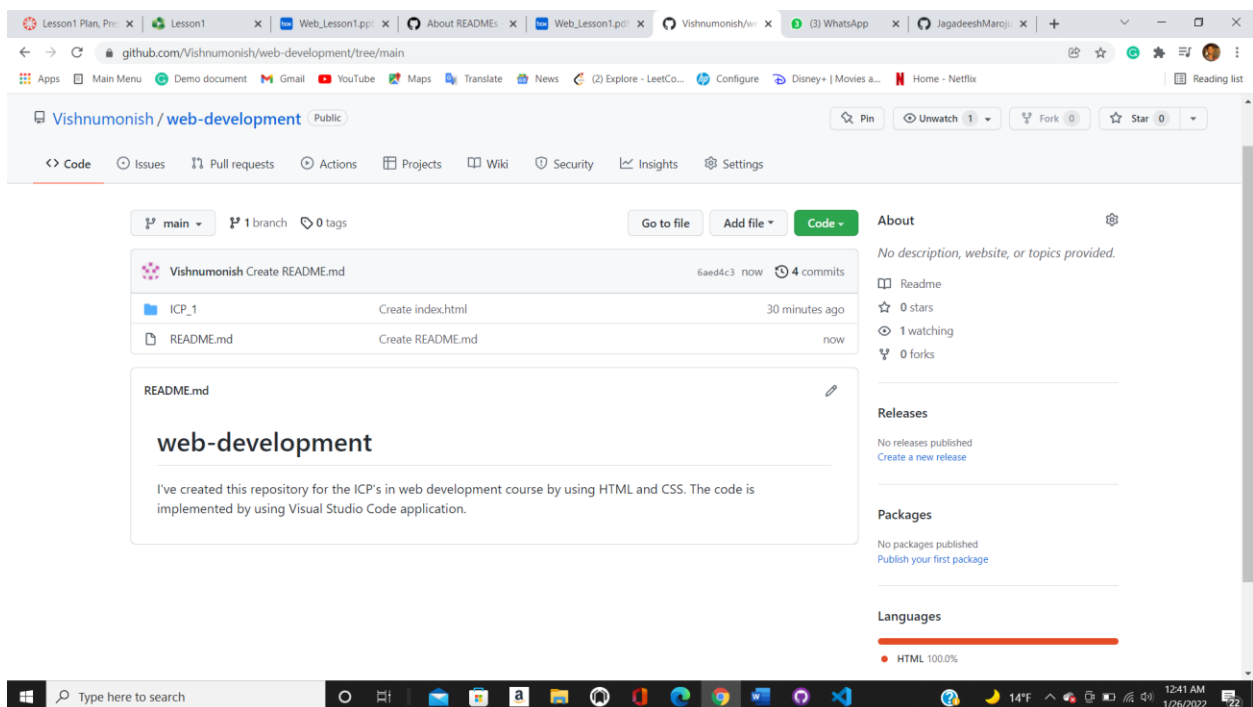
Lesson1 Plan, Pre | Lesson1 | Web_Lesson1.ppt | About READMEs | Web_Lesson1.pdf | Vishnumonish/w | (3) WhatsApp | JagadeeshMaroju | +

github.com/Vishnumonish/web-development/tree/main

Apps | Main Menu | Demo document | Gmail | YouTube | Maps | Translate | News | (2) Explore - LeetCo... | Configure | Disney+ | Movies a... | Home - Netflix | Reading list

Vishnumonish / web-development Public

Pin | Unwatch 1 | Fork 0 | Star 0

<> Code | Issues | Pull requests | Actions | Projects | Wiki | Security | Insights | Settings

main | 1 branch | 0 tags | Go to file | Add file | Code

Vishnumonish Create README.md | 6aed4c3 now | 4 commits

| | | |
|---|---|---|
| ICP_1 | Create index.html | 30 minutes ago |
| README.md | Create README.md | now |

README.md

web-development

I've created this repository for the ICP's in web development course by using HTML and CSS. The code is implemented by using Visual Studio Code application.

About

No description, website, or topics provided.

Readme
0 stars
1 watching
0 forks

Releases

No releases published
Create a new release

Packages

No packages published
Publish your first package

Languages

HTML 100.0%

Type here to search

14°F | 12:41 AM | 1/26/2022 | 22